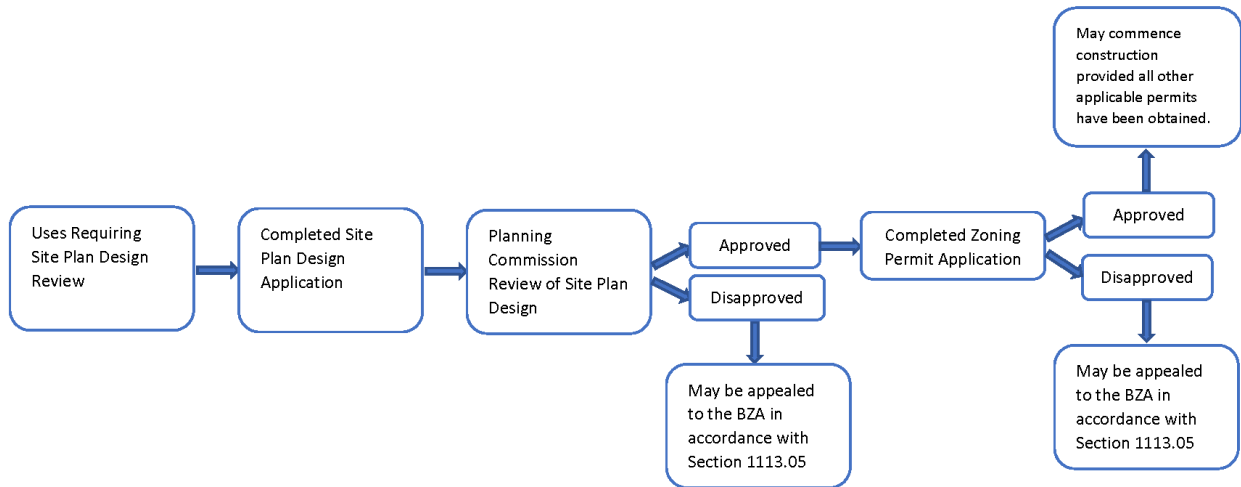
Uses Requiring Site Plan Design Review

Completed Site Plan Design Application

Planning Commission Review of Site Plan Design

Approved

Disapproved

May be appealed to the BZA in accordance with Section 1113.05

Completed Zoning Permit Application

Approved

May commence construction provided all other applicable permits have been obtained.

Disapproved

May be appealed to the BZA in accordance with Section 1113.05